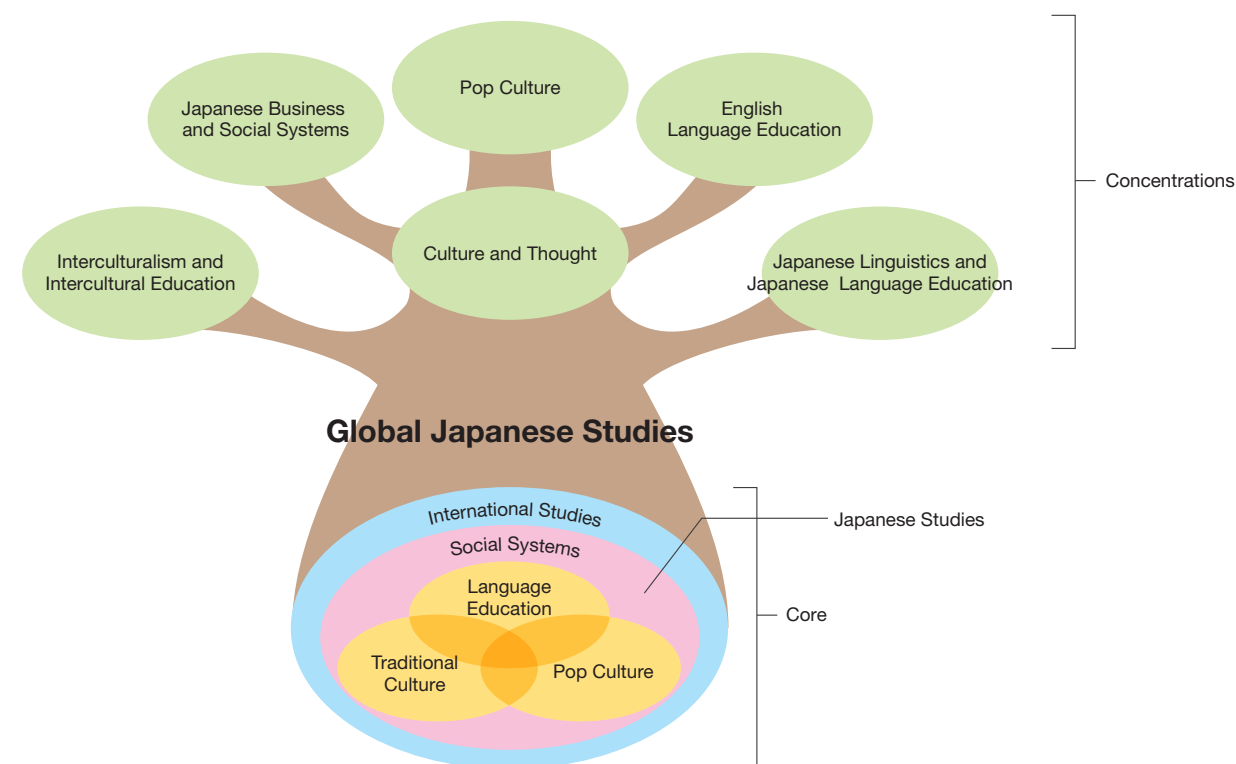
Pop Culture

Japanese Business and Social Systems

English Language Education

Culture and Thought

Interculturalism and Intercultural Education

Japanese Linguistics and Japanese Language Education

Concentrations

Global Japanese Studies

International Studies

Social Systems

Language Education

Traditional Culture

Pop Culture

Japanese Studies

Core